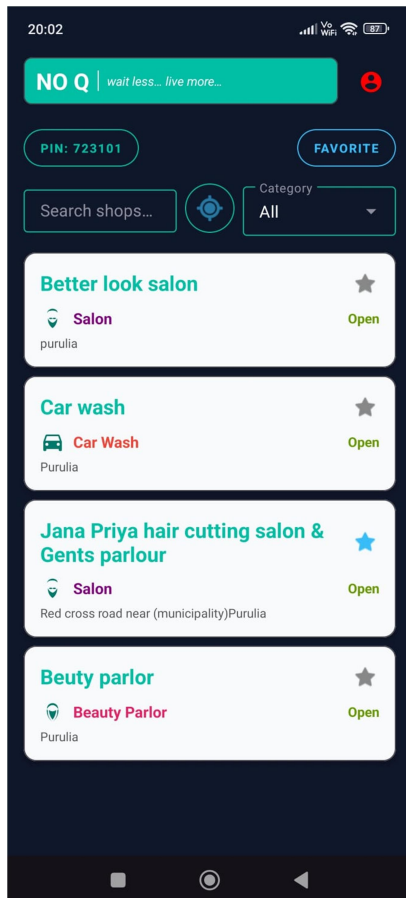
20:02 Vo WiFi 87

NO Q | wait less... live more...

PIN: 723101

FAVORITE

Search shops...

Category
All

Better look salon
Salon
Open
purulia

Car wash
Car Wash
Open
Purulia

Jana Priya hair cutting salon & Gents parlour
Salon
Open
Red cross road near (municipality)Purulia

Beuty parlor
Beauty Parlor
Open
Purulia